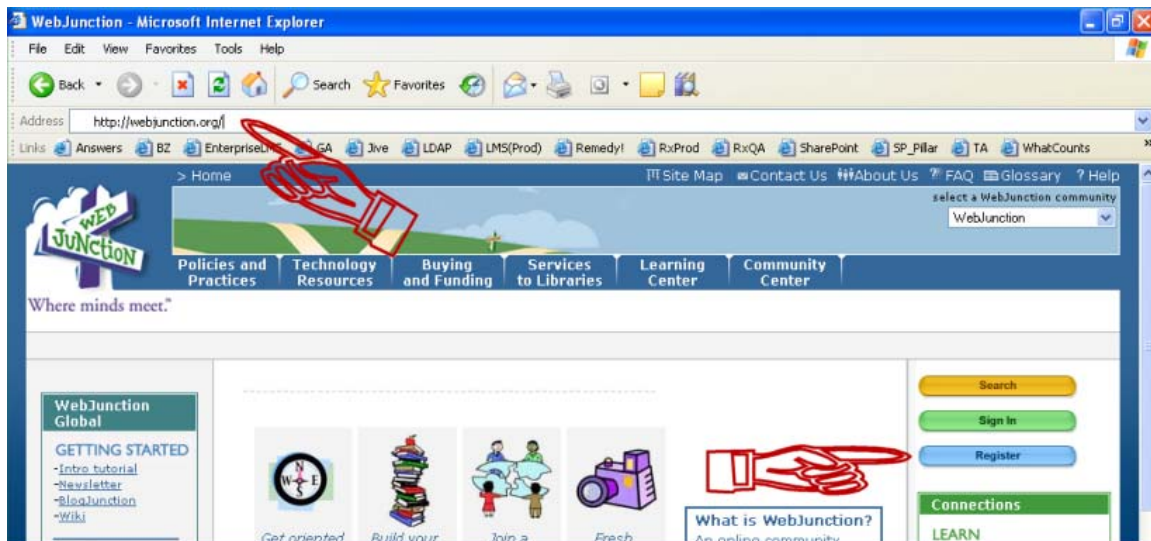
WebJunction - Microsoft Internet Explorer

File Edit View Favorites Tools Help

Back Search Favorites

Address http://webjunction.org/

Links Answers BZ EnterpriseLMS GA Jive LDAP LMS(Prod) Remedy! RxProd RxQA SharePoint SP_Pillar TA WhatCounts

> Home

Site Map Contact Us About Us FAQ Glossary ? Help

select a WebJunction community
WebJunction

WEB JUNCTION

Policies and Practices
Technology Resources
Buying and Funding
Services to Libraries
Learning Center
Community Center

Where minds meet.

WebJunction Global

GETTING STARTED
-Intro tutorial
-Newsletter
-BlogJunction
-Wiki

Get oriented
Build your
Join a
Fresh

What is WebJunction?
An online community

Search
Sign In
Register

Connections
LEARN